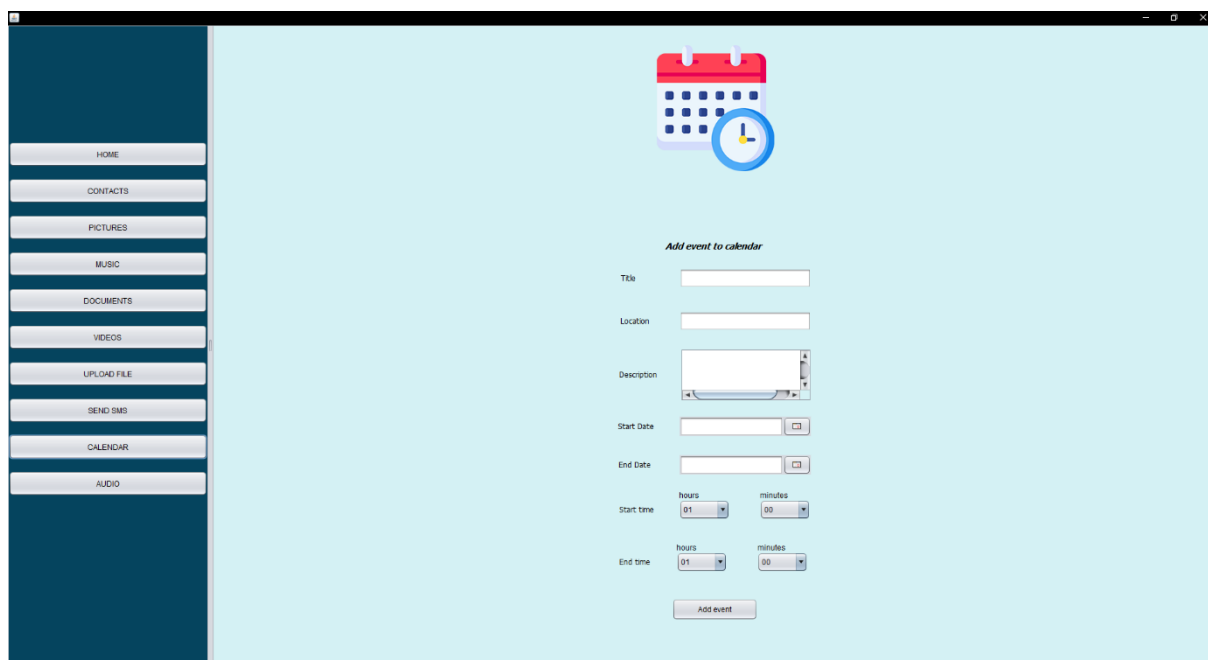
HOME
CONTACTS
PICTURES
MUSIC
DOCUMENTS
VIDEOS
UPLOAD FILE
SEND SMS
CALENDAR
AUDIO

Add event to calendar

Title

Location

Description

Start Date

End Date

hours minutes
Start time 01 00

hours minutes
End time 01 00

Add event